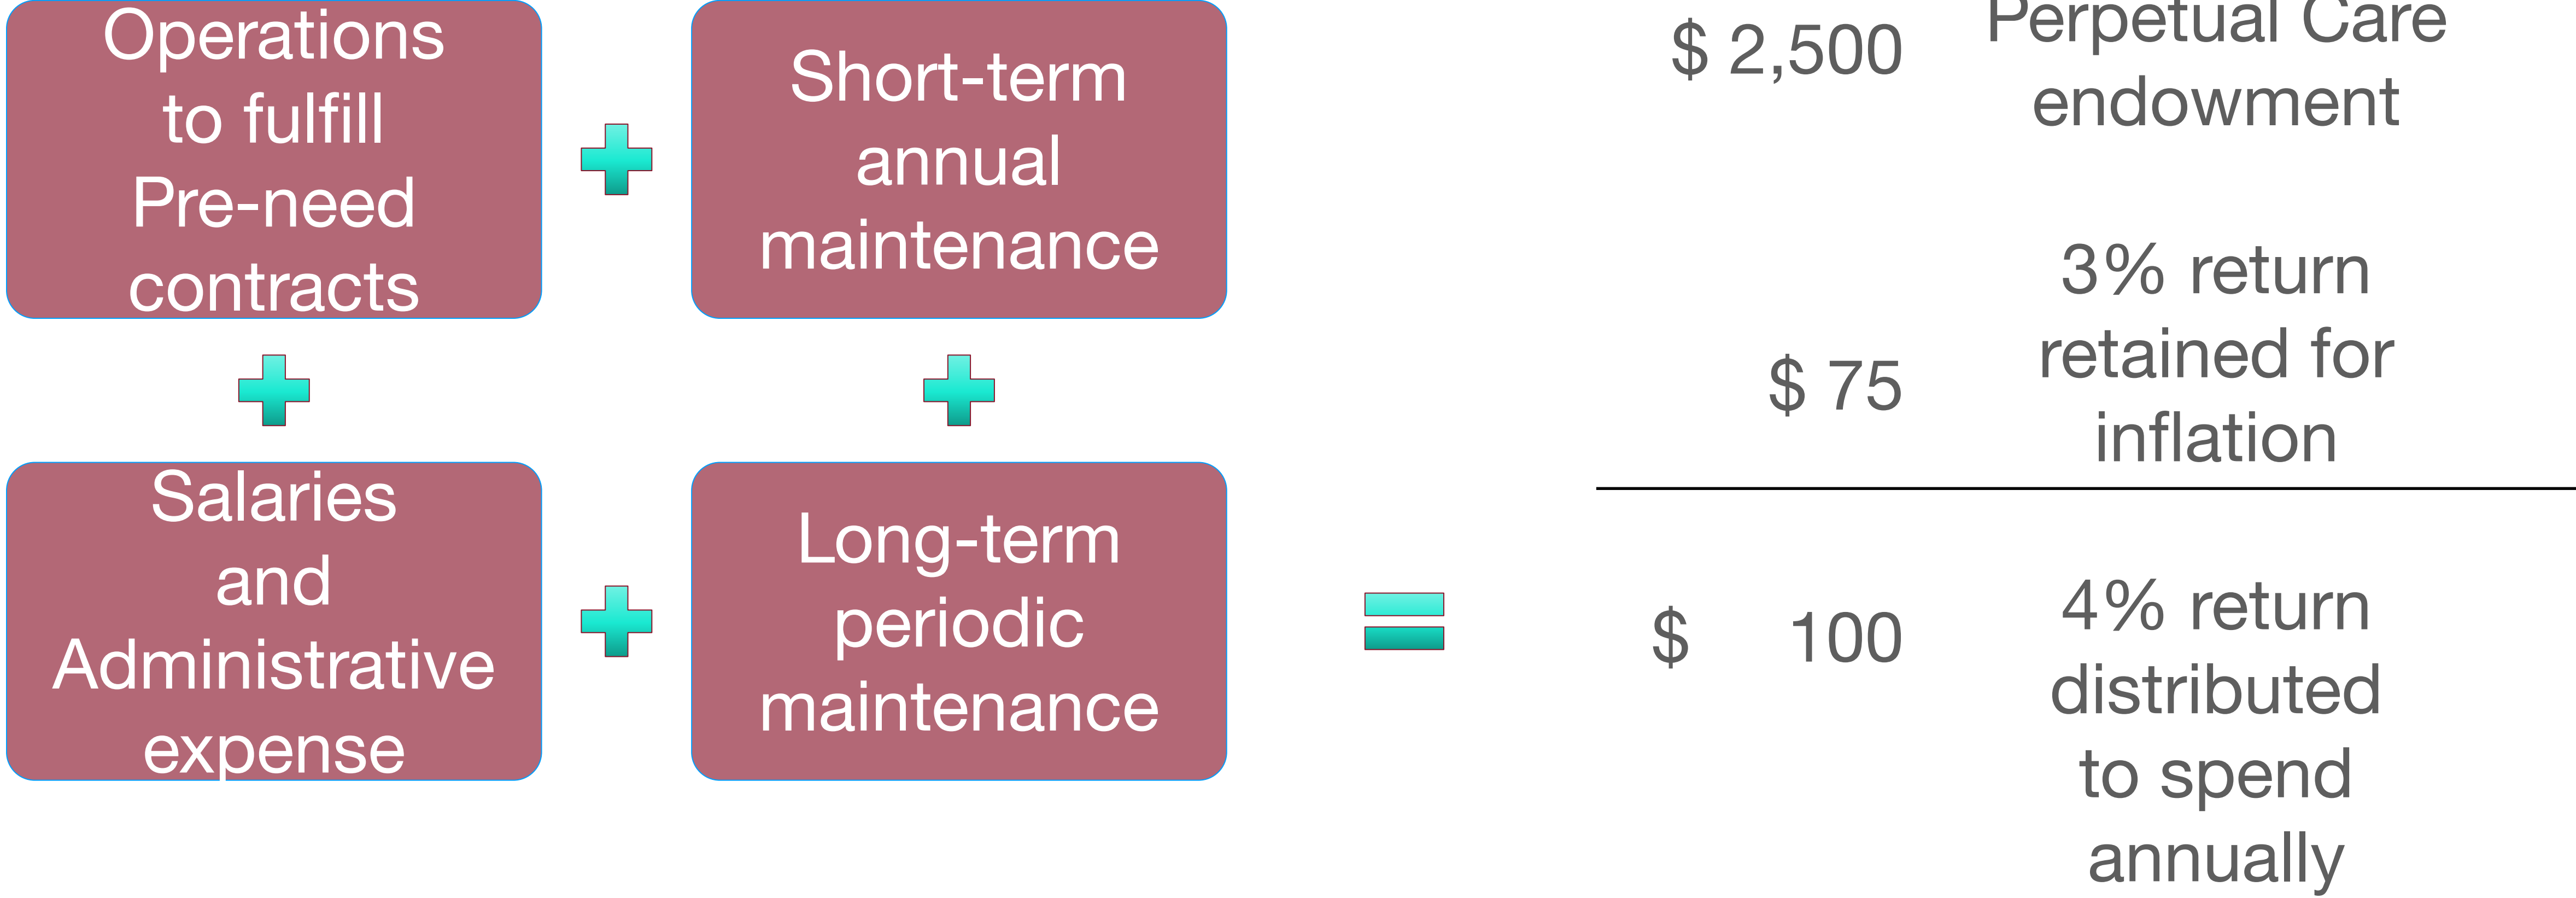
Operations to fulfill Pre-need contracts

Short-term annual maintenance

Salaries and Administrative expense

Long-term periodic maintenance

$ 2,500 Perpetual Care endowment

$ 75 3% return retained for inflation

$ 100 4% return distributed to spend annually